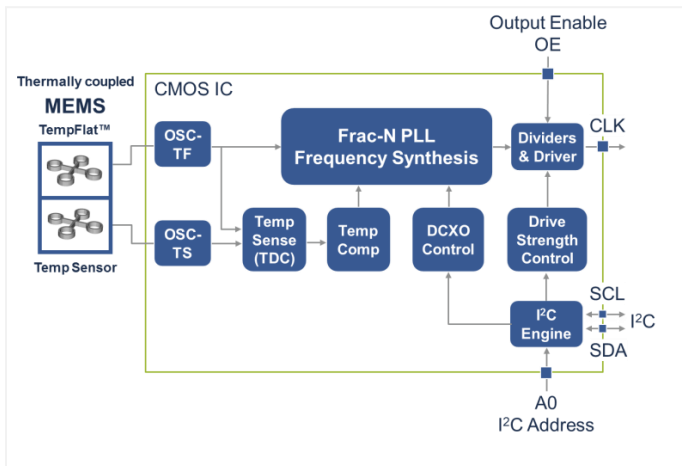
Output Enable
OE

Thermally coupled
MEMS
TempFlat™

Temp Sensor

CMOS IC

OSC-TF

OSC-TS

Frac-N PLL
Frequency Synthesis

Temp Sense (TDC)

Temp Comp

DCXO Control

Dividers & Driver

CLK

Drive Strength Control

SCL

$I^2C$ Engine

$I^2C$

SDA

A0
$I^2C$ Address